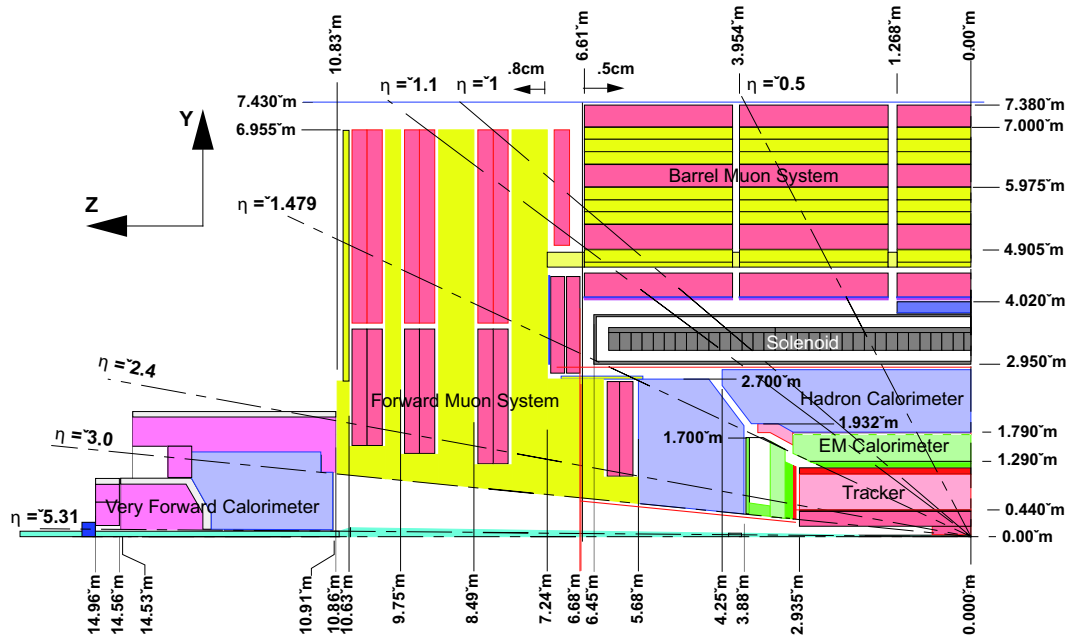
10.83˘m
6.61˘m
3.954˘m
1.268˘m
0.00˘m
η = ˘1.1
η = ˘1
.8cm
.5cm
η = ˘0.5
7.430˘m
7.380˘m
Y
6.955˘m
7.000˘m
Barrel Muon System
5.975˘m
η = ˘1.479
Z
4.905˘m
4.020˘m
Solenoid
2.950˘m
η = ˘2.4
2.700˘m
Hadron Calorimeter
Forward Muon System
1.932˘m
η = ˘3.0
1.700˘m
1.790˘m
EM Calorimeter
1.290˘m
Tracker
Very Forward Calorimeter
0.440˘m
η = ˘5.31
0.00˘m
14.96˘m
14.56˘m
14.53˘m
10.91˘m
10.86˘m
10.63˘m
9.75˘m
8.49˘m
7.24˘m
6.68˘m
6.45˘m
5.68˘m
4.25˘m
3.88˘m
2.935˘m
0.000˘m